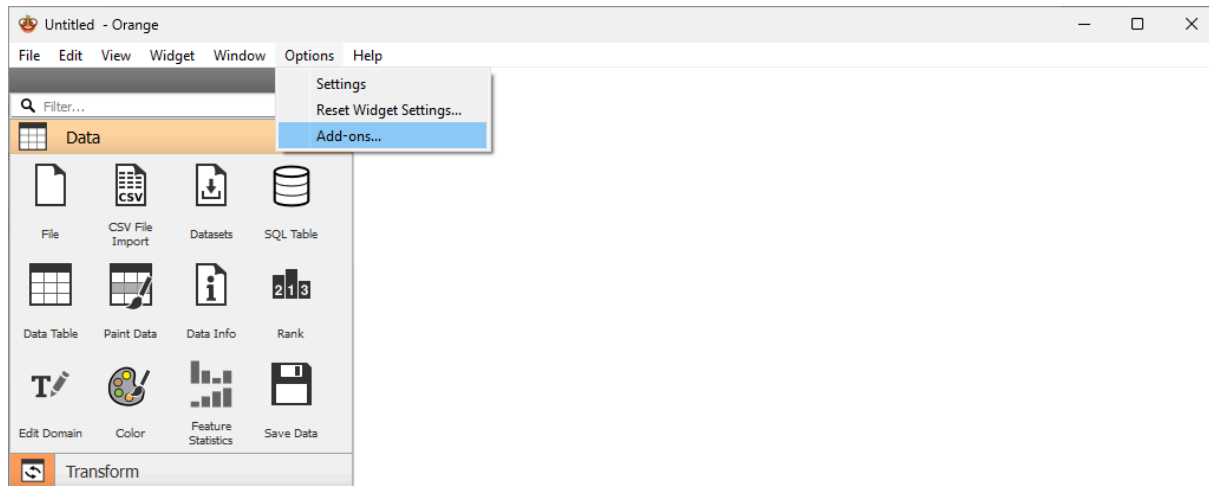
Untitled - Orange

File Edit View Widget Window Options Help

Settings
Reset Widget Settings...
Add-ons...

Filter...

Data

File
CSV File Import
Datasets
SQL Table

Data Table
Paint Data
Data Info
Rank

Edit Domain
Color
Feature Statistics
Save Data

Transform